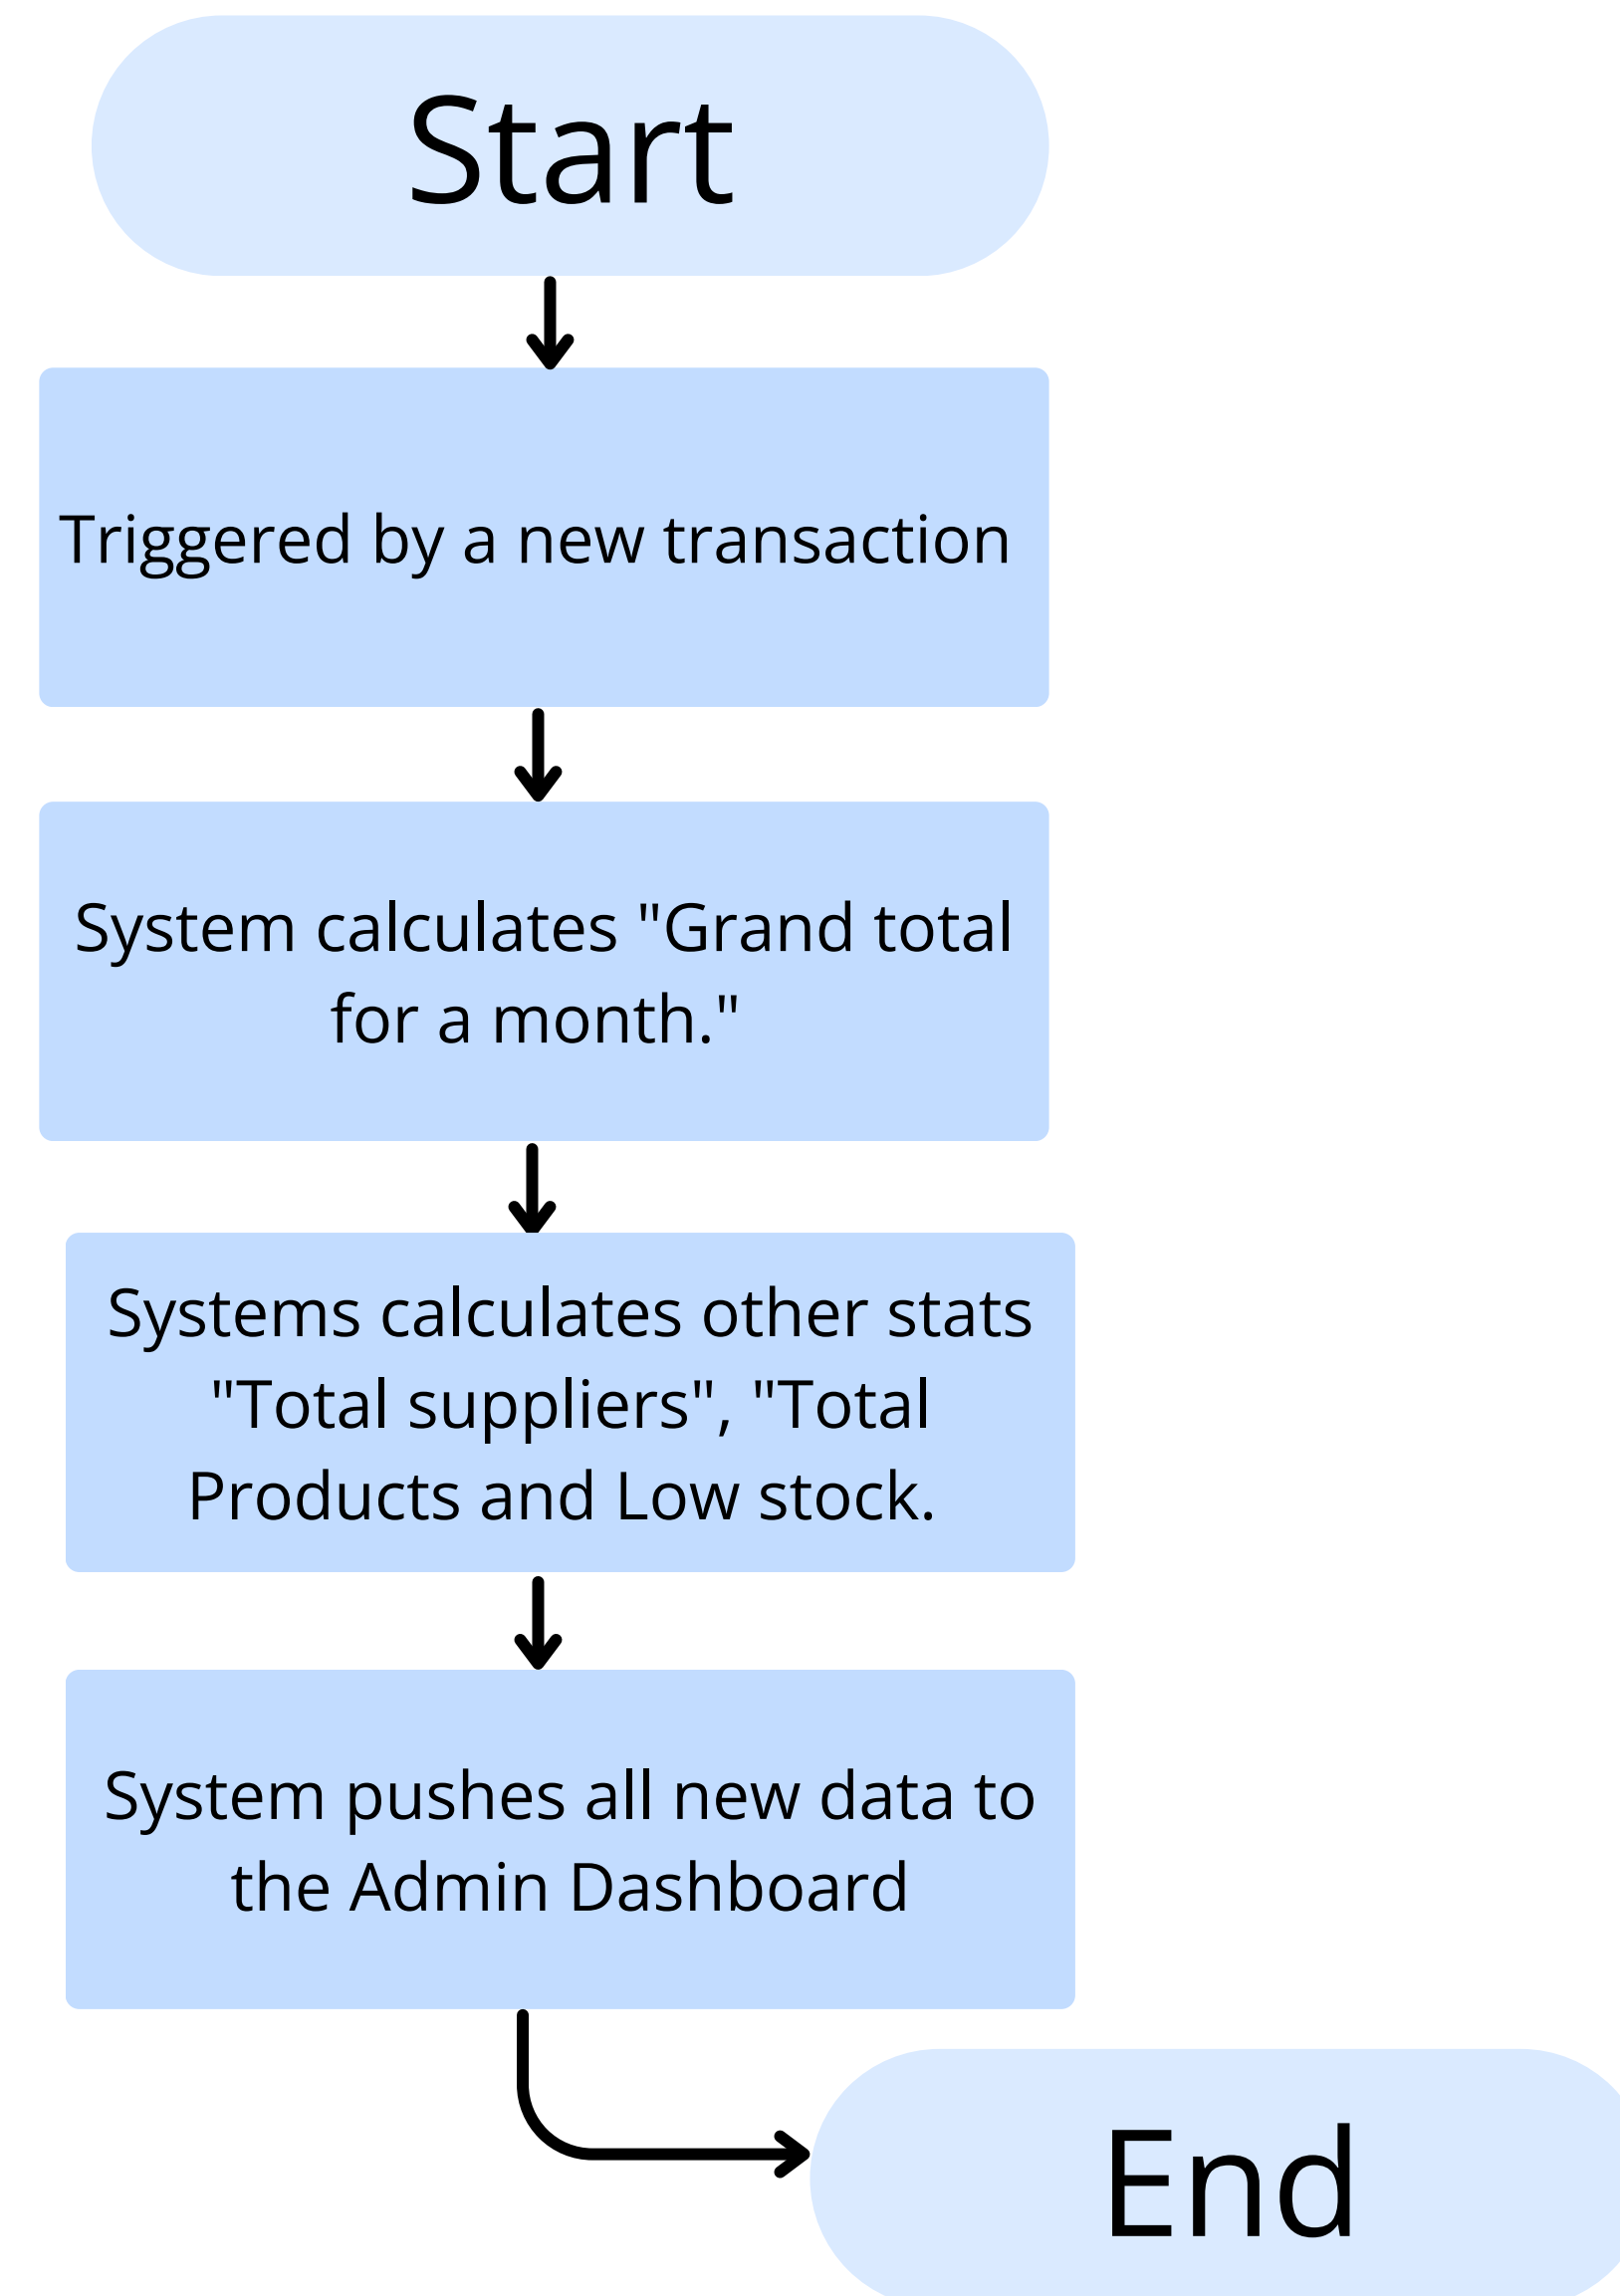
Start

Triggered by a new transaction

System calculates "Grand total for a month."

Systems calculates other stats "Total suppliers", "Total Products and Low stock.

System pushes all new data to the Admin Dashboard

End